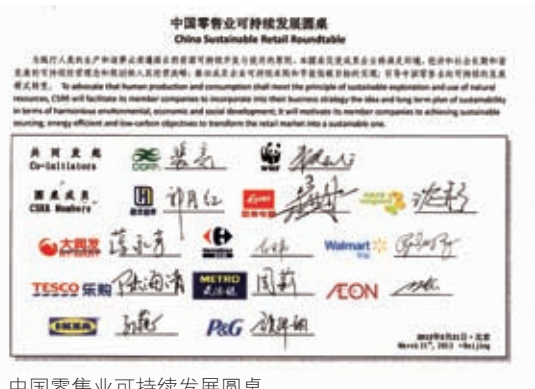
中国零售业可持续发展圆桌
China Sustainable Retail Roundtable

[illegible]

To advocate that human production and consumption shall meet the principle of sustainable exploitation and use of natural resources, CSRR will facilitate its member companies to incorporate into their business strategy the idea and long term plan of sustainability in terms of harmonious environmental, economic and social development; it will motivate its member companies to achieving sustainable sourcing, energy efficient and low-carbon objectives to transform the retail market into a sustainable one.

共同发起
Co-Initiators

圆桌成员
CSRR Members

COFCO

WWF

大润发

Walmart

TESCO 乐购

METRO

ÆON

IKEA

P&G

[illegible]
March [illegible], 2013 • Beijing

中国零售业可持续发展圆桌